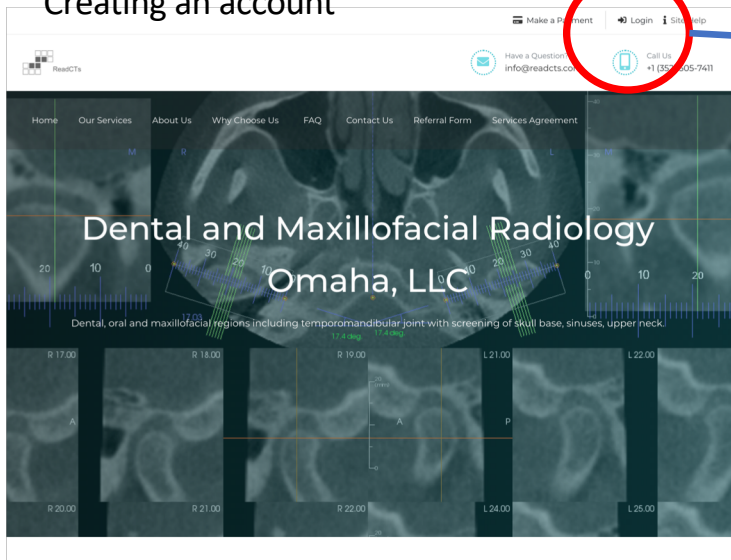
Creating an account

Make a Payment | Login | Site Help

ReadCTs

Have a Question?
info@readcts.com

Call Us
+1 (352) 505-7411

Home | Our Services | About Us | Why Choose Us | FAQ | Contact Us | Referral Form | Services Agreement

Dental and Maxillofacial Radiology Omaha, LLC

Dental, oral and maxillofacial regions including temporomandibular joint with screening of skull base, sinuses, upper neck.

R 17.00 R 18.00 R 19.00 L 21.00 L 22.00

R 20.00 R 21.00 R 22.00 L 24.00 L 25.00